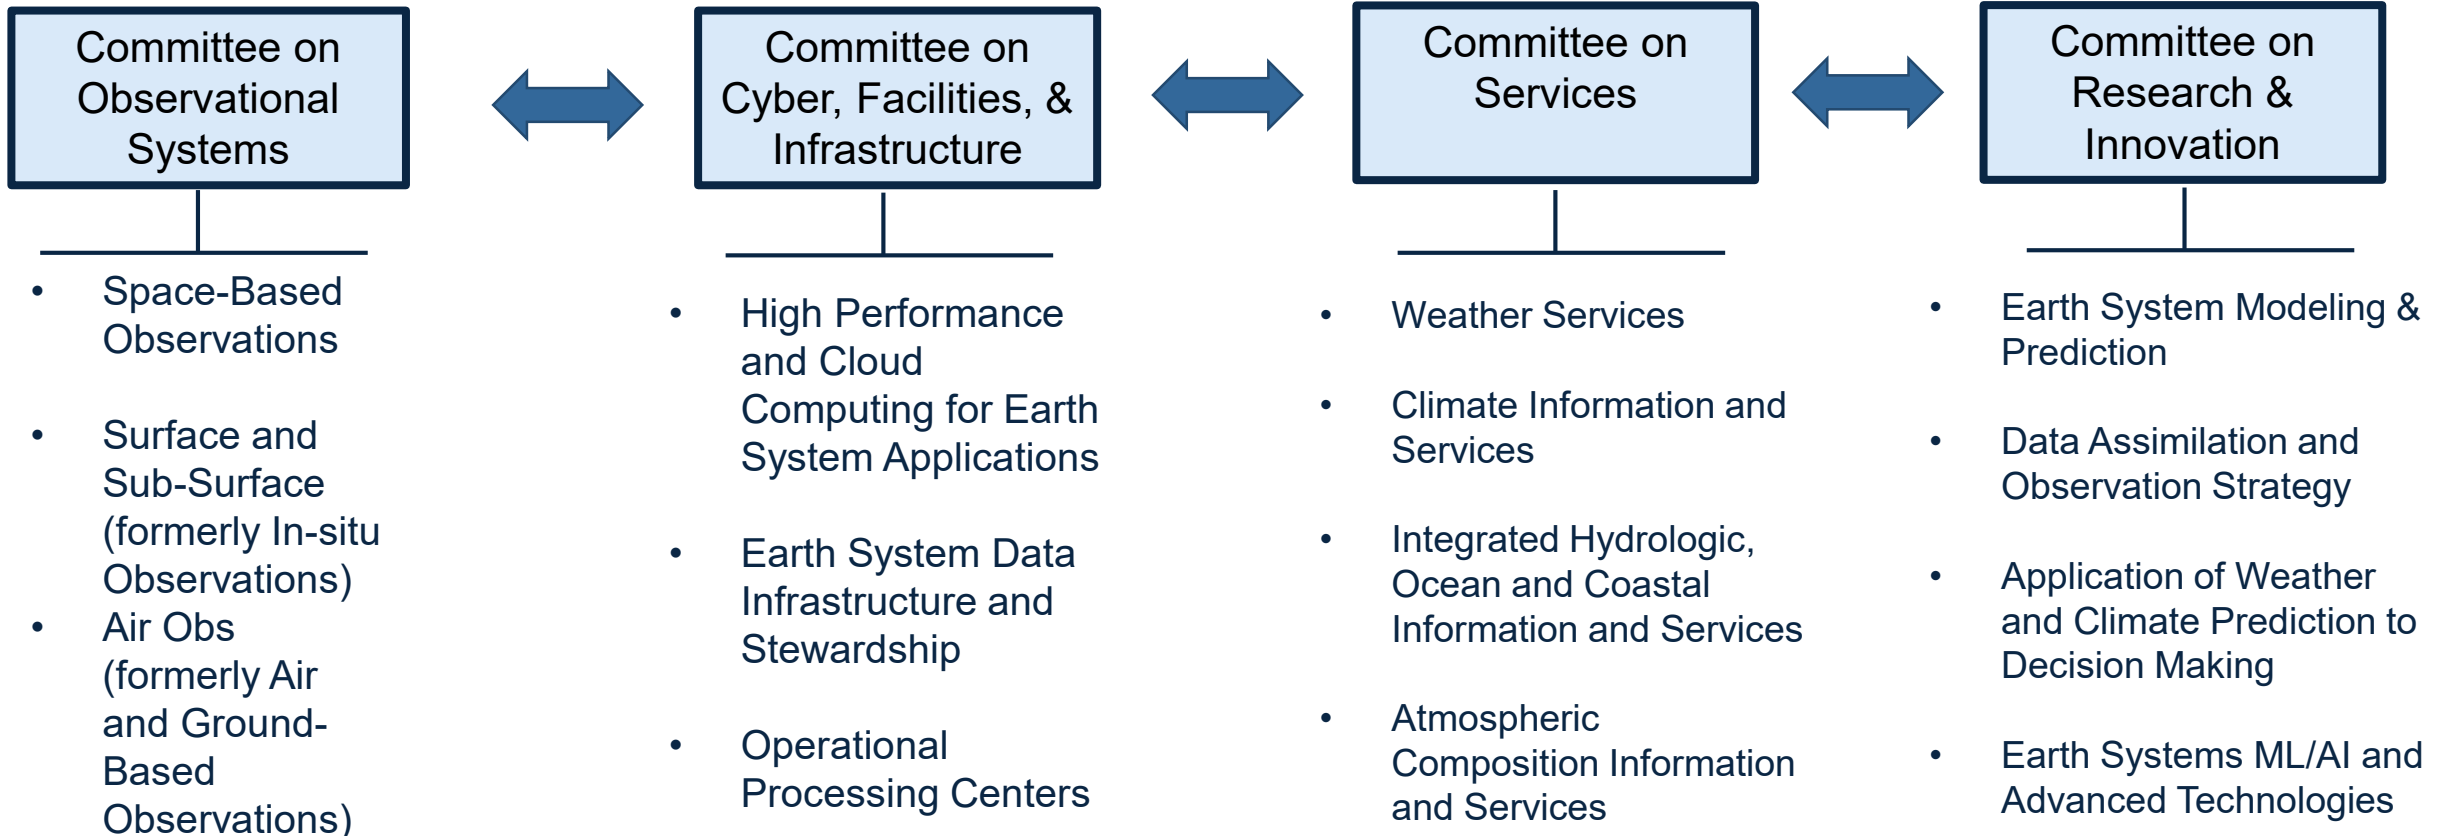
Committee on Observational Systems

- Space-Based Observations
- Surface and Sub-Surface (formerly In-situ Observations)
- Air Obs (formerly Air and Ground-Based Observations)

Committee on Cyber, Facilities, & Infrastructure

- High Performance and Cloud Computing for Earth System Applications
- Earth System Data Infrastructure and Stewardship
- Operational Processing Centers

Committee on Services

- Weather Services
- Climate Information and Services
- Integrated Hydrologic, Ocean and Coastal Information and Services
- Atmospheric Composition Information and Services

Committee on Research & Innovation

- Earth System Modeling & Prediction
- Data Assimilation and Observation Strategy
- Application of Weather and Climate Prediction to Decision Making
- Earth Systems ML/AI and Advanced Technologies